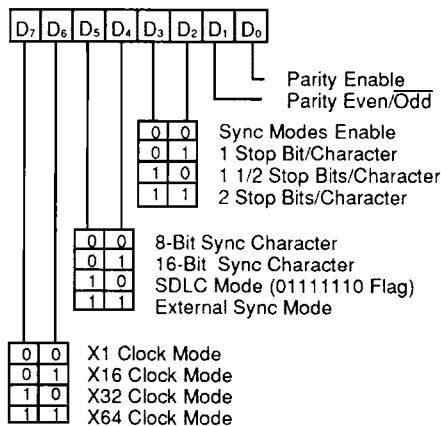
$D_7$ $D_6$ $D_5$ $D_4$ $D_3$ $D_2$ $D_1$ $D_0$

Parity Enable
Parity Even/$\overline{\text{Odd}}$

| | | |
|---|---|---|
| 0 | 0 | Sync Modes Enable |
| 0 | 1 | 1 Stop Bit/Character |
| 1 | 0 | 1 1/2 Stop Bits/Character |
| 1 | 1 | 2 Stop Bits/Character |

| | | |
|---|---|---|
| 0 | 0 | 8-Bit Sync Character |
| 0 | 1 | 16-Bit Sync Character |
| 1 | 0 | SDLC Mode (01111110 Flag) |
| 1 | 1 | External Sync Mode |

| | | |
|---|---|---|
| 0 | 0 | X1 Clock Mode |
| 0 | 1 | X16 Clock Mode |
| 1 | 0 | X32 Clock Mode |
| 1 | 1 | X64 Clock Mode |